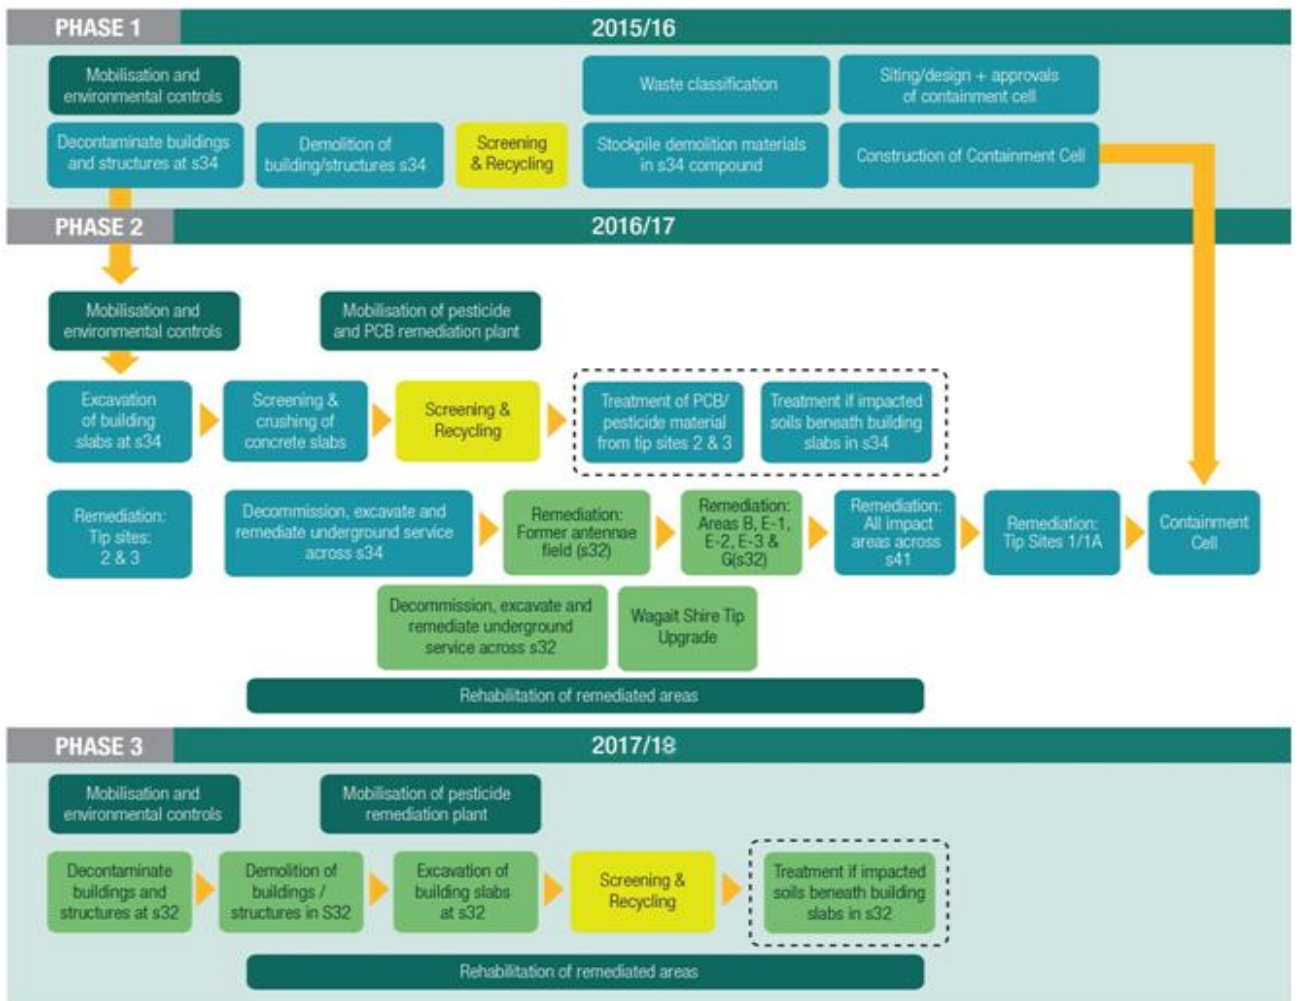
PHASE 1

2015/16

Mobilisation and environmental controls

Waste classification

Siting/design + approvals of containment cell

Decontaminate buildings and structures at s34

Demolition of building/structures s34

Screening & Recycling

Stockpile demolition materials in s34 compound

Construction of Containment Cell

PHASE 2

2016/17

Mobilisation and environmental controls

Mobilisation of pesticide and PCB remediation plant

Excavation of building slabs at s34

Screening & crushing of concrete slabs

Screening & Recycling

Treatment of PCB/ pesticide material from tip sites 2 & 3

Treatment if impacted soils beneath building slabs in s34

Remediation: Tip sites: 2 & 3

Decommission, excavate and remediate underground service across s34

Remediation: Former antennae field (s32)

Remediation: Areas B, E-1, E-2, E-3 & G(s32)

Remediation: All impact areas across s41

Remediation: Tip Sites 1/1A

Containment Cell

Decommission, excavate and remediate underground service across s32

Wagait Shire Tip Upgrade

Rehabilitation of remediated areas

PHASE 3

2017/18

Mobilisation and environmental controls

Mobilisation of pesticide remediation plant

Decontaminate buildings and structures at s32

Demolition of buildings / structures in S32

Excavation of building slabs at s32

Screening & Recycling

Treatment if impacted soils beneath building slabs in s32

Rehabilitation of remediated areas